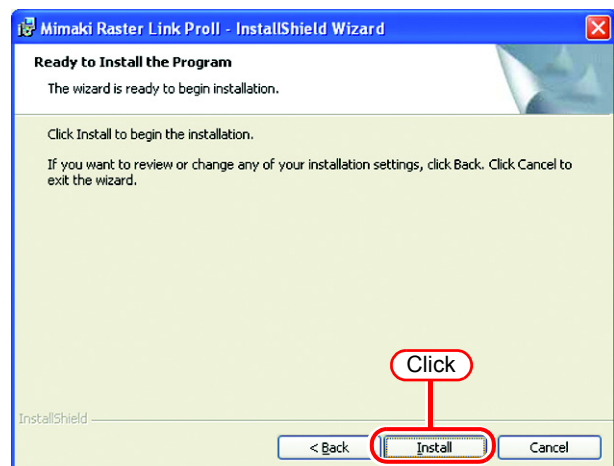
Mimaki Raster Link ProII - InstallShield Wizard

Ready to Install the Program

The wizard is ready to begin installation.

Click Install to begin the installation.

If you want to review or change any of your installation settings, click Back. Click Cancel to exit the wizard.

Click

InstallShield

< Back

Install

Cancel